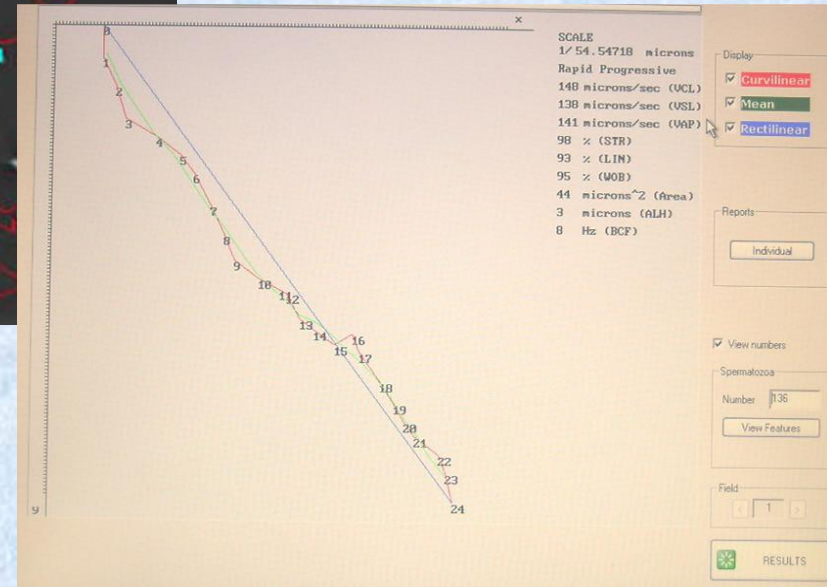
x

0
1
2
3
4
5
6
7
8
9
10
11
12
13
14
15
16
17
18
19
20
21
22
23
24
9

SCALE
1/ 54.54718 microns
Rapid Progressive
148 microns/sec (VCL)
138 microns/sec (VSL)
141 microns/sec (VAP)
98 % (STR)
93 % (LIN)
95 % (WOB)
44 microns^2 (Area)
3 microns (ALH)
8 Hz (BCF)

Display
☑ Curvilinear
☑ Mean
☑ Rectilinear

Reports
Individual

☑ View numbers

Spermatozoa
Number 136
View Features

Field
1

RESULTS